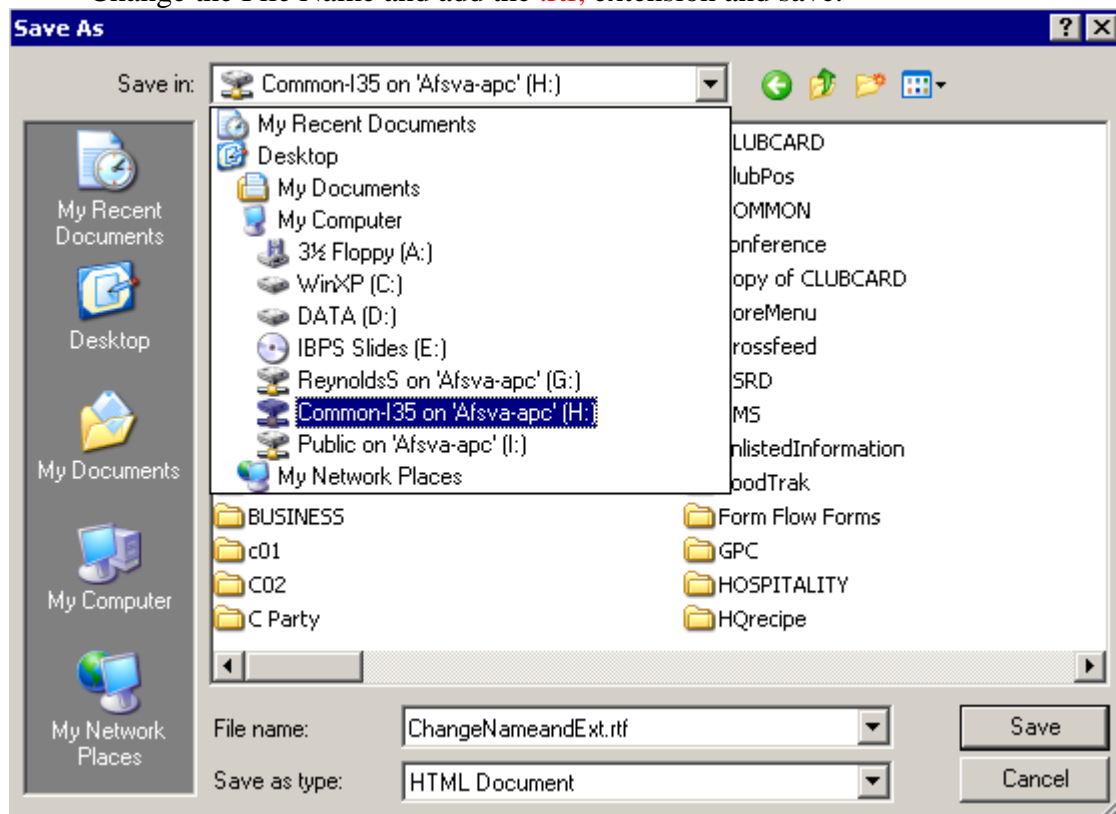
Change the File Name and add the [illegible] extension and save.

Save As

? X

Save in: Common-I35 on 'Afsva-apc' (H:)

My Recent Documents
Desktop
My Documents
My Computer
3½ Floppy (A:)
WinXP (C:)
DATA (D:)
IBPS Slides (E:)
ReynoldsS on 'Afsva-apc' (G:)
Common-I35 on 'Afsva-apc' (H:)
Public on 'Afsva-apc' (I:)
My Network Places

My Recent Documents
Desktop
My Documents
My Computer
My Network Places

LUBCARD
lubPos
OMMON
onference
opy of CLUBCARD
oreMenu
rossfeed
SRD
MS
nlistedInformation
oodTrak
BUSINESS
c01
C02
C Party
Form Flow Forms
GPC
HOSPITALITY
HQrecipe

File name: ChangeNameandExt.rtf
Save as type: HTML Document

Save
Cancel